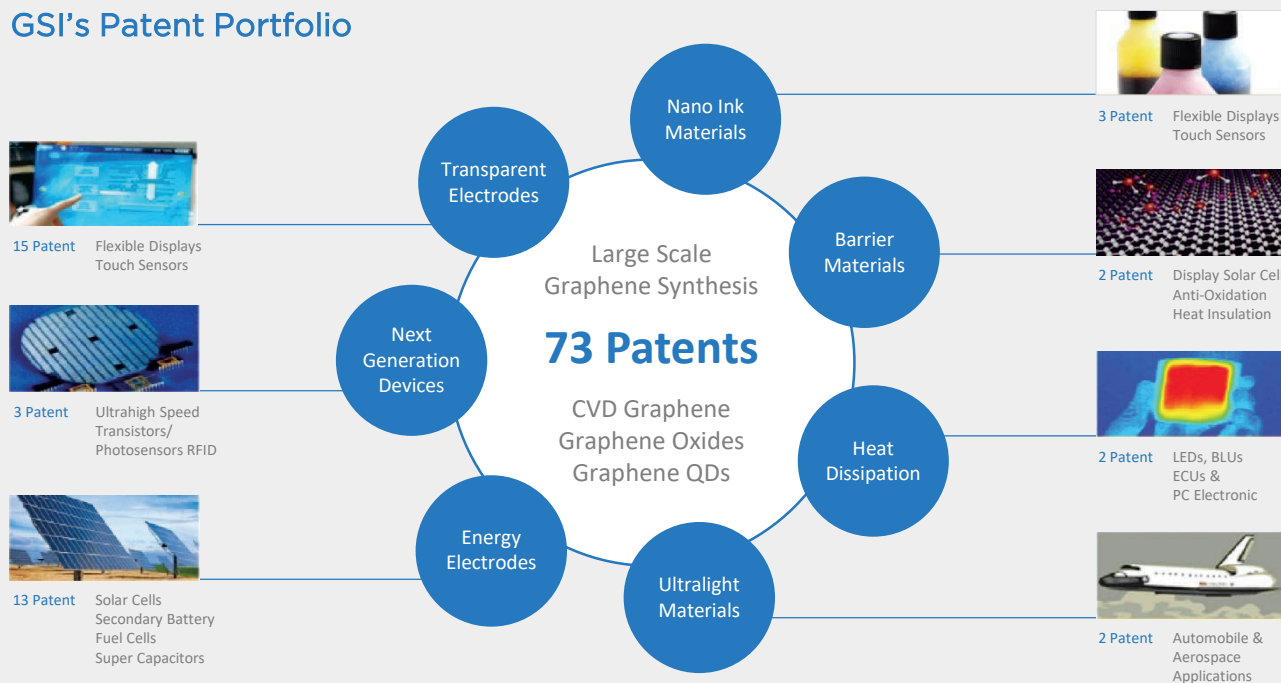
GSI's Patent Portfolio

Large Scale Graphene Synthesis

73 Patents

CVD Graphene
Graphene Oxides
Graphene QDs

Nano Ink Materials

Barrier Materials

Heat Dissipation

Ultralight Materials

Energy Electrodes

Next Generation Devices

Transparent Electrodes

15 Patent Flexible Displays
Touch Sensors

3 Patent Ultrahigh Speed Transistors/ Photosensors RFID

13 Patent Solar Cells
Secondary Battery
Fuel Cells
Super Capacitors

3 Patent Flexible Displays
Touch Sensors

2 Patent Display Solar Cel
Anti-Oxidation
Heat Insulation

2 Patent LEDs, BLUs
ECUs &
PC Electronic

2 Patent Automobile &
Aerospace
Applications